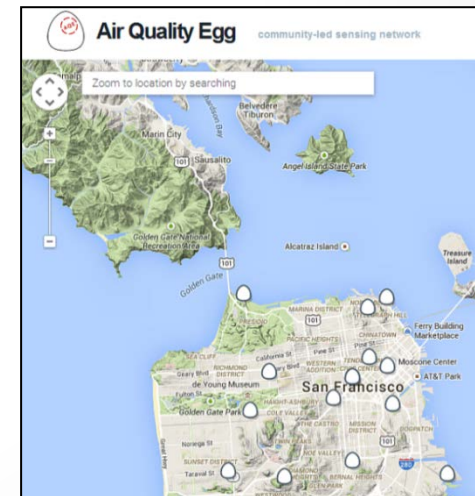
Air Quality Egg community-led sensing network

Zoom to location by searching

Belvedere Tiburon

Marin City

101 Sausalito

Angel Island State Park

Golden Gate National Recreation Area

Alcatraz Island

Treasure Island

Golden Gate

101

MARINA DISTRICT

101

CHINATOWN

Ferry Building Marketplace

California St

Pine St

Geary Blvd

RICHMOND DISTRICT

WESTERN ADDITION

Moscone Center

AT&T Park

de Young Museum

San Francisco

Fulton St

Golden Gate Park

HAIGHT-ASHBURY

COLE VALLEY

THE CASTRO

MISSION DISTRICT

DOGPATCH

Noriega St

SUNSET DISTRICT

101

280

Taraval St